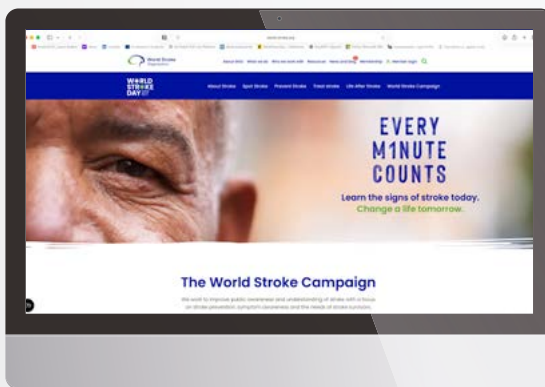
World Stroke Organization

WORLD STROKE DAY

About Stroke Spot Stroke Prevent Stroke Treat Stroke Life After Stroke World Stroke Campaign

EVERY M1NUTE COUNTS

Learn the signs of stroke today. Change a life tomorrow.

The World Stroke Campaign

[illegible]